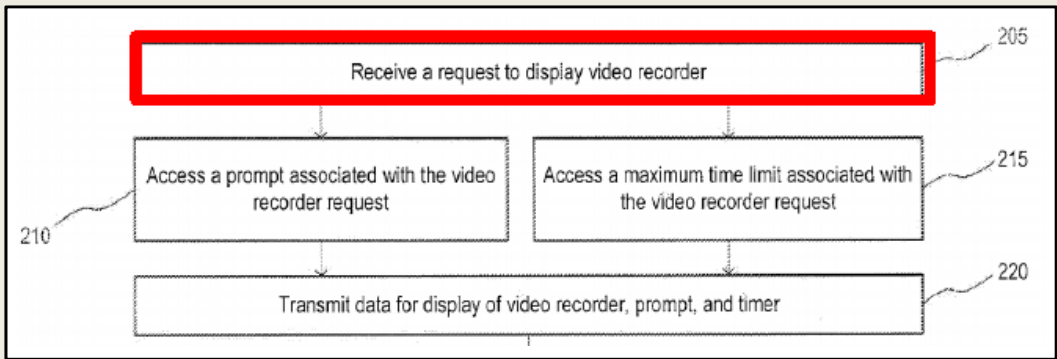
205

Receive a request to display video recorder

Access a prompt associated with the video recorder request

210

Access a maximum time limit associated with the video recorder request

215

Transmit data for display of video recorder, prompt, and timer

220